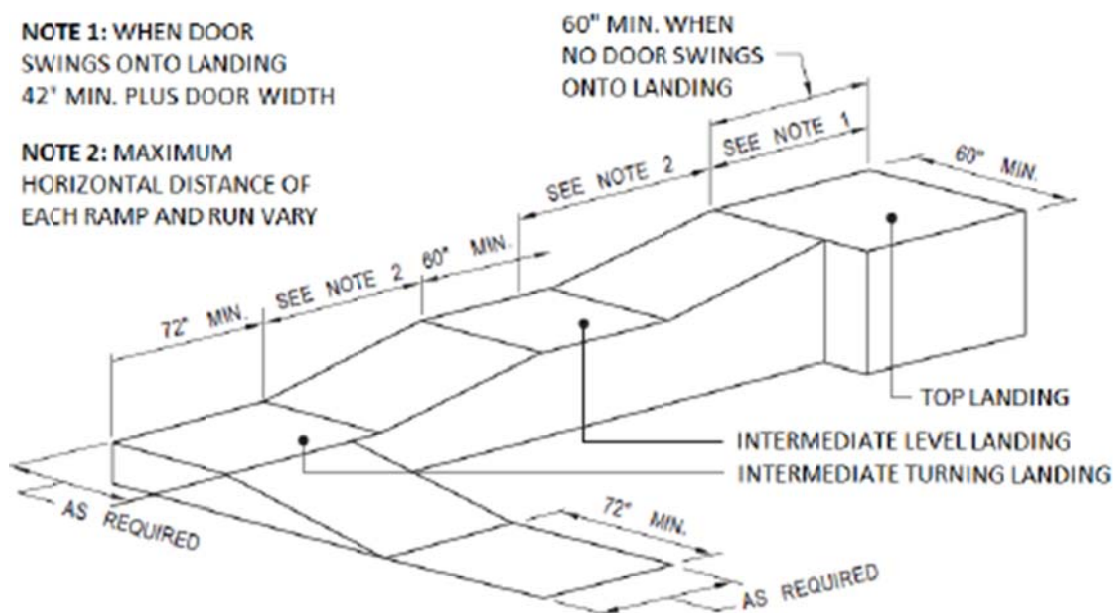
NOTE 1: WHEN DOOR SWINGS ONTO LANDING 42' MIN. PLUS DOOR WIDTH

NOTE 2: MAXIMUM HORIZONTAL DISTANCE OF EACH RAMP AND RUN VARY

60" MIN. WHEN NO DOOR SWINGS ONTO LANDING

SEE NOTE 1

60" MIN.

SEE NOTE 2

72" MIN.

SEE NOTE 2

60" MIN.

TOP LANDING

INTERMEDIATE LEVEL LANDING

INTERMEDIATE TURNING LANDING

AS REQUIRED

72" MIN.

AS REQUIRED